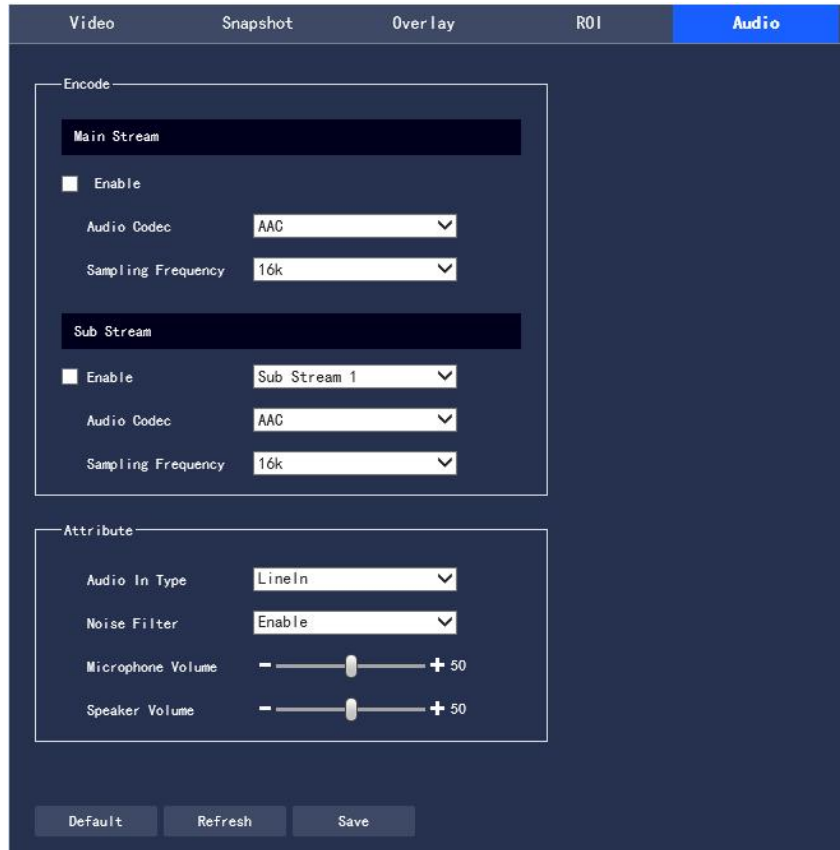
Video Snapshot Overlay ROI Audio

Encode

Main Stream

Enable

Audio Codec AAC

Sampling Frequency 16k

Sub Stream

Enable Sub Stream 1

Audio Codec AAC

Sampling Frequency 16k

Attribute

Audio In Type LineIn

Noise Filter Enable

Microphone Volume − + 50

Speaker Volume − + 50

Default Refresh Save